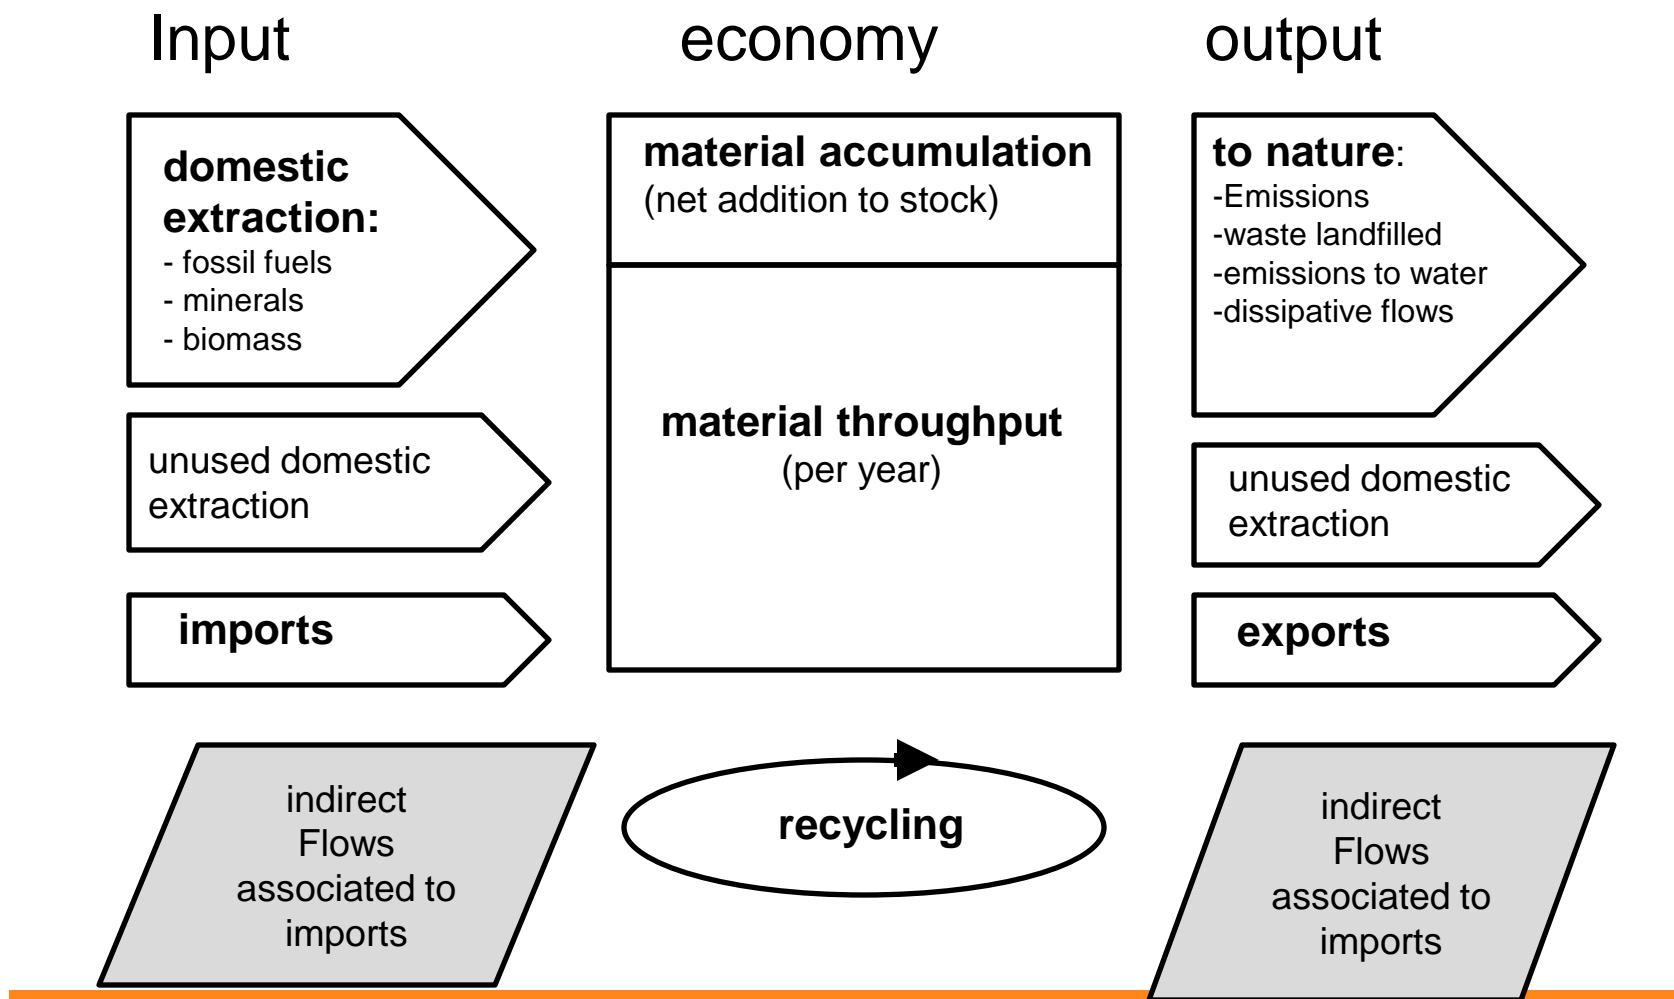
Input

economy

output

domestic extraction:
- fossil fuels
- minerals
- biomass

unused domestic extraction

imports

material accumulation
(net addition to stock)

material throughput
(per year)

to nature:
-Emissions
-waste landfilled
-emissions to water
-dissipative flows

unused domestic extraction

exports

indirect Flows associated to imports

recycling

indirect Flows associated to imports